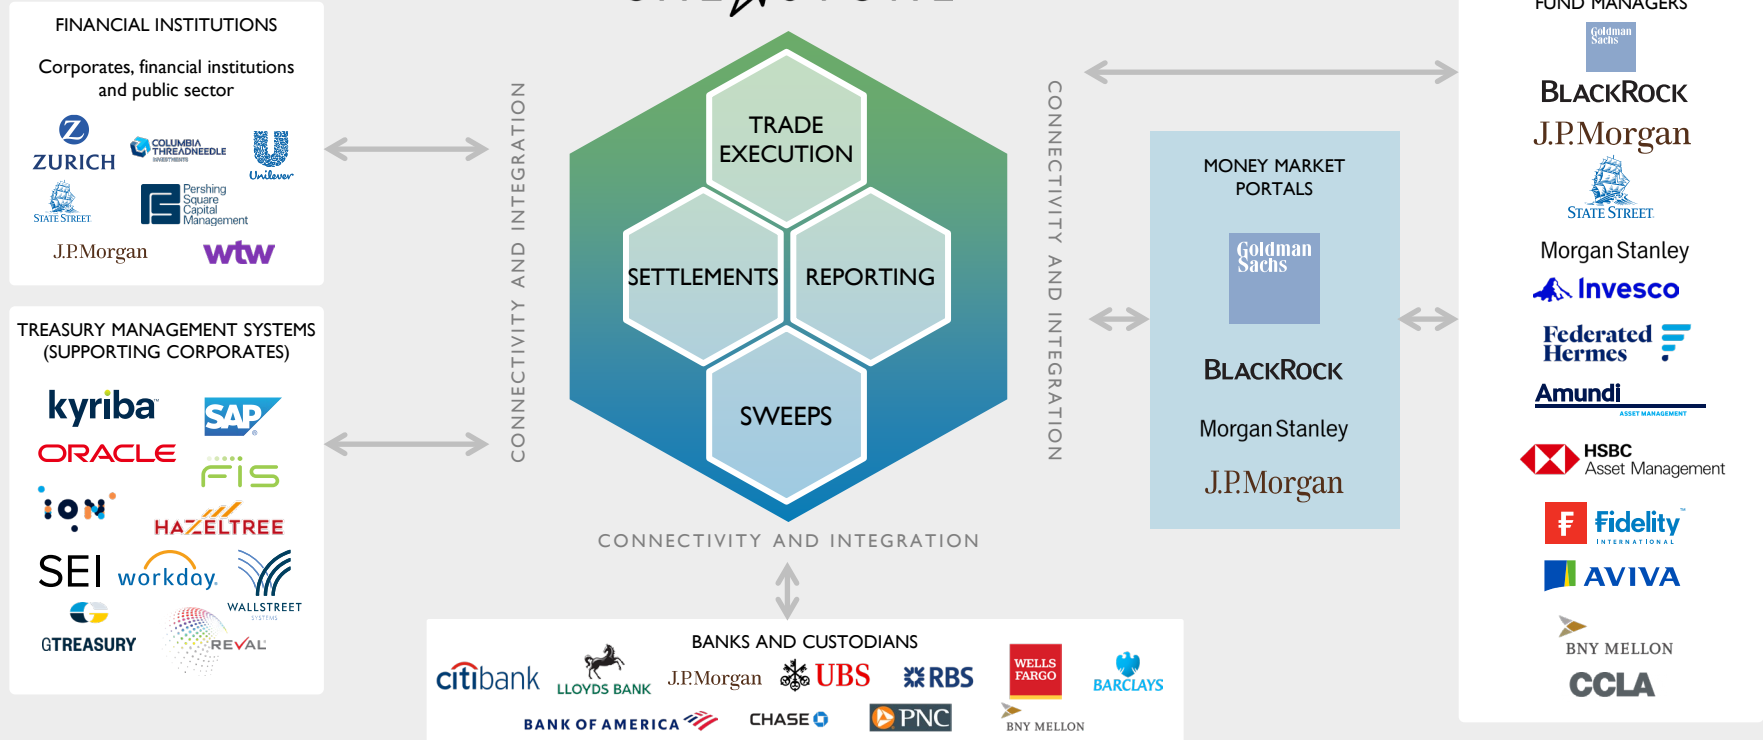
FINANCIAL INSTITUTIONS

Corporates, financial institutions and public sector

ZURICH

COLUMBIA THREADNEEDLE INVESTMENTS

Unilever

STATE STREET

Pershing Square Capital Management

J.P.Morgan

wtw

TREASURY MANAGEMENT SYSTEMS (SUPPORTING CORPORATES)

kyriba

SAP

ORACLE

FIS

ION

HAZELTREE

SEI

workday.

WALLSTREET SYSTEMS

GTREASURY

REVAL

CONNECTIVITY AND INTEGRATION

TRADE EXECUTION

SETTLEMENTS

REPORTING

SWEEPS

CONNECTIVITY AND INTEGRATION

CONNECTIVITY AND INTEGRATION

MONEY MARKET PORTALS

Goldman Sachs

BLACKROCK

Morgan Stanley

J.P.Morgan

FUND MANAGERS

Goldman Sachs

BLACKROCK

J.P.Morgan

STATE STREET

Morgan Stanley

Invesco

Federated Hermes

Amundi ASSET MANAGEMENT

HSBC Asset Management

Fidelity INTERNATIONAL

AVIVA

BNY MELLON

CCLA

BANKS AND CUSTODIANS

citibank

LLOYDS BANK

J.P.Morgan

UBS

RBS

WELLS FARGO

BARCLAYS

BANK OF AMERICA

CHASE

PNC

BNY MELLON